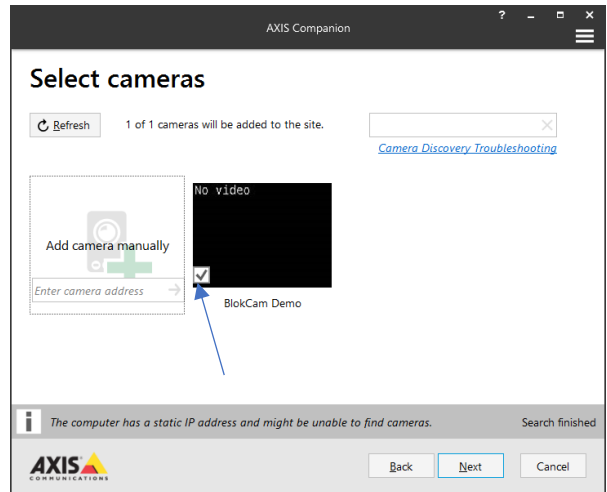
AXIS Companion

?

Select cameras

Refresh

1 of 1 cameras will be added to the site.

Camera Discovery Troubleshooting

Add camera manually

Enter camera address

No video

BlokCam Demo

The computer has a static IP address and might be unable to find cameras.

Search finished

AXIS COMMUNICATIONS

Back

Next

Cancel